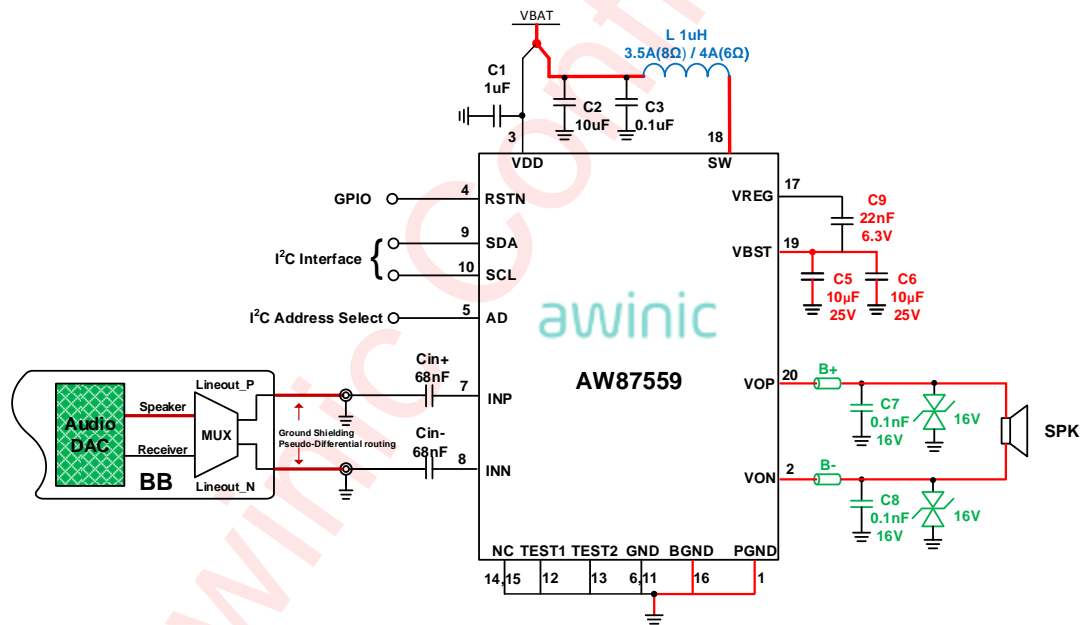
VBAT

L 1uH
3.5A(8Ω) / 4A(6Ω)

C1
1uF

C2
10uF

C3
0.1uF

3
VDD

18
SW

GPIO
4
RSTN

$I^2C$ Interface
9
SDA
10
SCL

$I^2C$ Address Select
5
AD

17
VREG

C9
22nF
6.3V

19
VBST

C5
10µF
25V

C6
10µF
25V

awinic

AW87559

Audio DAC
Speaker
Receiver
MUX
Lineout_P
Lineout_N
BB

Ground Shielding
Pseudo-Differential routing

Cin+
68nF
7
INP

Cin-
68nF
8
INN

20
VOP
B+
C7
0.1nF
16V
16V

SPK

2
VON
B-
C8
0.1nF
16V
16V

NC TEST1 TEST2 GND BGND PGND
14,15 12 13 6,11 16 1